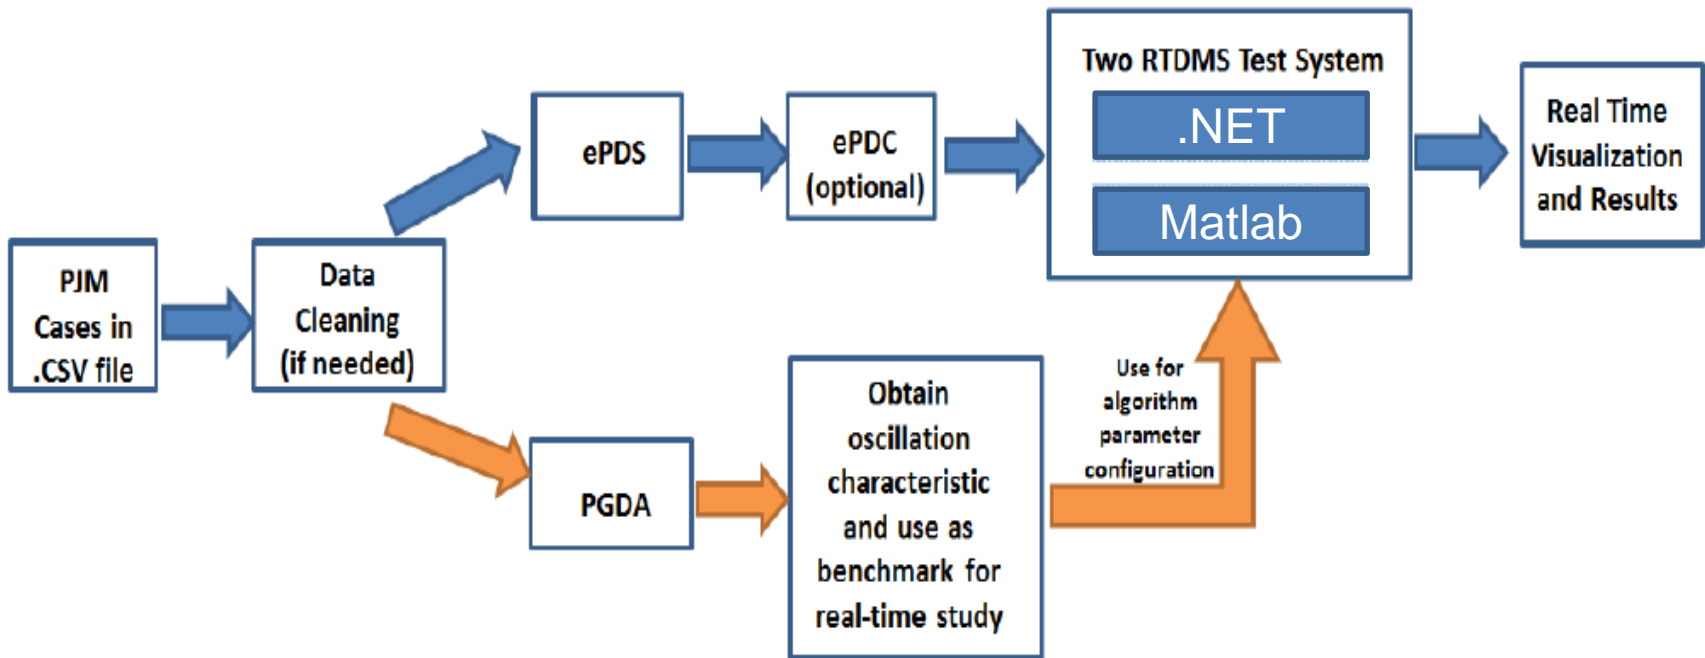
PJM Cases in .CSV file

Data Cleaning (if needed)

ePDS

ePDC (optional)

Two RTDMS Test System

.NET

Matlab

Real Time Visualization and Results

PGDA

Obtain oscillation characteristic and use as benchmark for real-time study

Use for algorithm parameter configuration